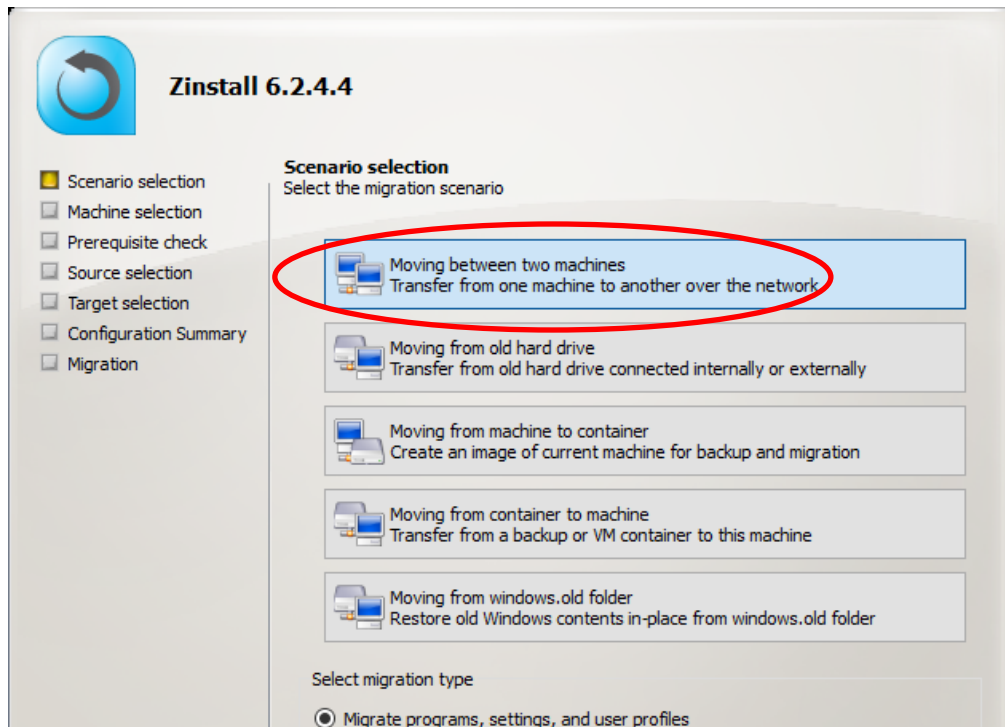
Zinstall 6.2.4.4

Scenario selection
Machine selection
Prerequisite check
Source selection
Target selection
Configuration Summary
Migration

Scenario selection
Select the migration scenario

Moving between two machines
Transfer from one machine to another over the network

Moving from old hard drive
Transfer from old hard drive connected internally or externally

Moving from machine to container
Create an image of current machine for backup and migration

Moving from container to machine
Transfer from a backup or VM container to this machine

Moving from windows.old folder
Restore old Windows contents in-place from windows.old folder

Select migration type

Migrate programs, settings, and user profiles